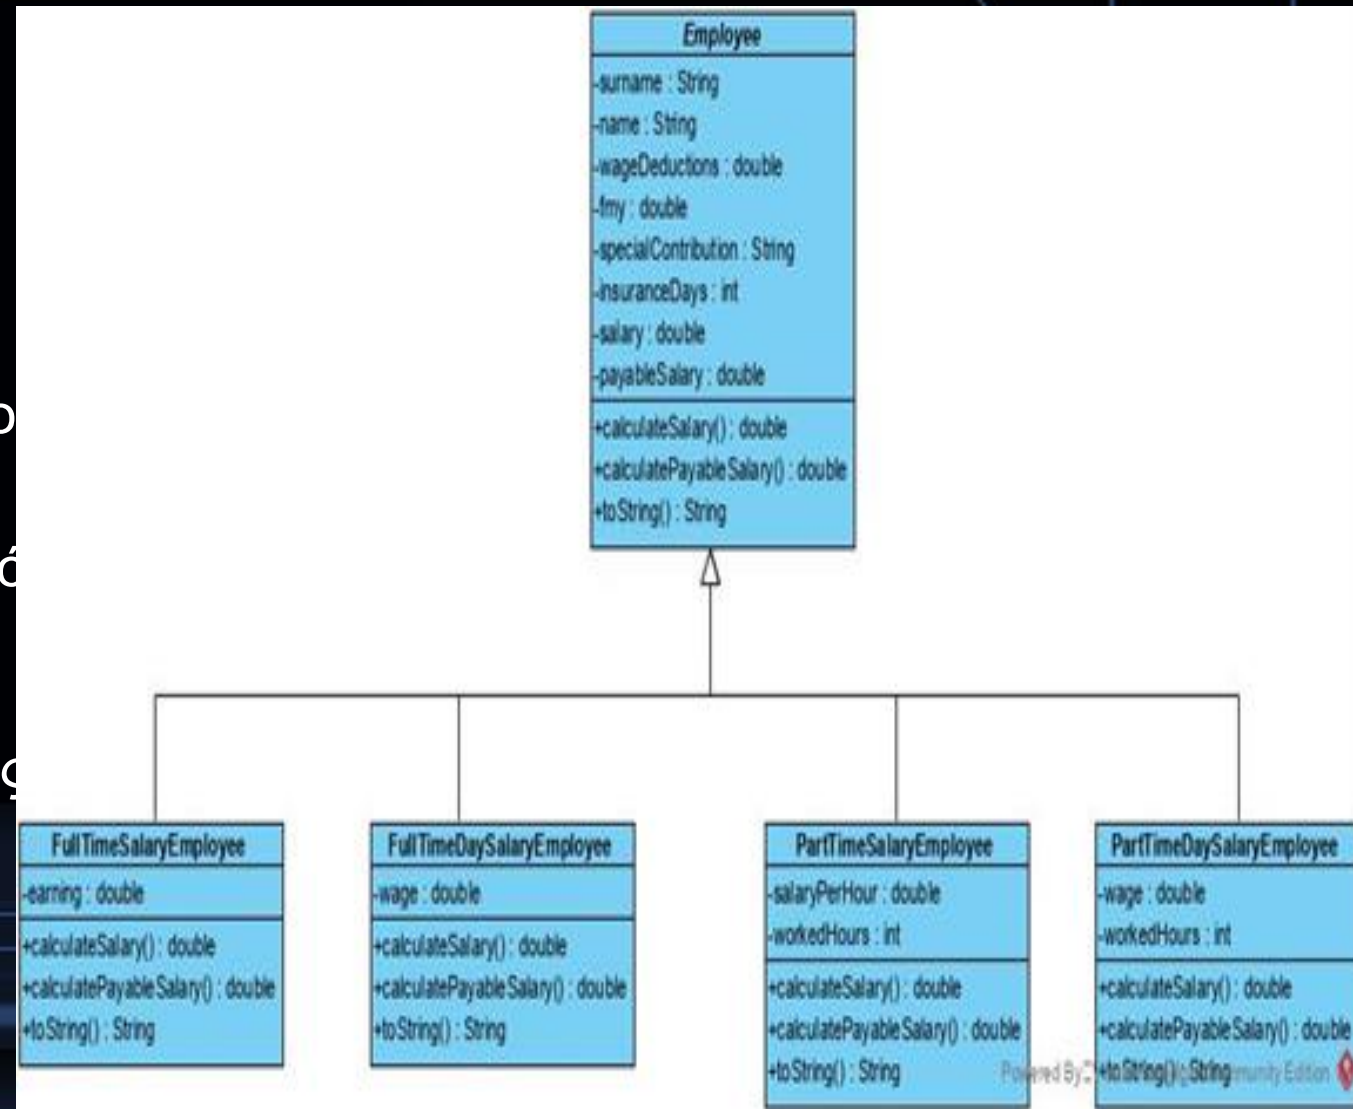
Employee
-surname : String
-name : String
-wageDeductions : double
-fmy : double
-specialContribution : String
-insuranceDays : int
-salary : double
-payableSalary : double
+calculateSalary() : double
+calculatePayableSalary() : double
+toString() : String

FullTimeSalaryEmployee
-earning : double
+calculateSalary() : double
+calculatePayableSalary() : double
+toString() : String

FullTimeDaySalaryEmployee
-wage : double
+calculateSalary() : double
+calculatePayableSalary() : double
+toString() : String

PartTimeSalaryEmployee
-salaryPerHour : double
-workedHours : int
+calculateSalary() : double
+calculatePayableSalary() : double
+toString() : String

PartTimeDaySalaryEmployee
-wage : double
-workedHours : int
+calculateSalary() : double
+calculatePayableSalary() : double
+toString() : String

Powered By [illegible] Community Edition